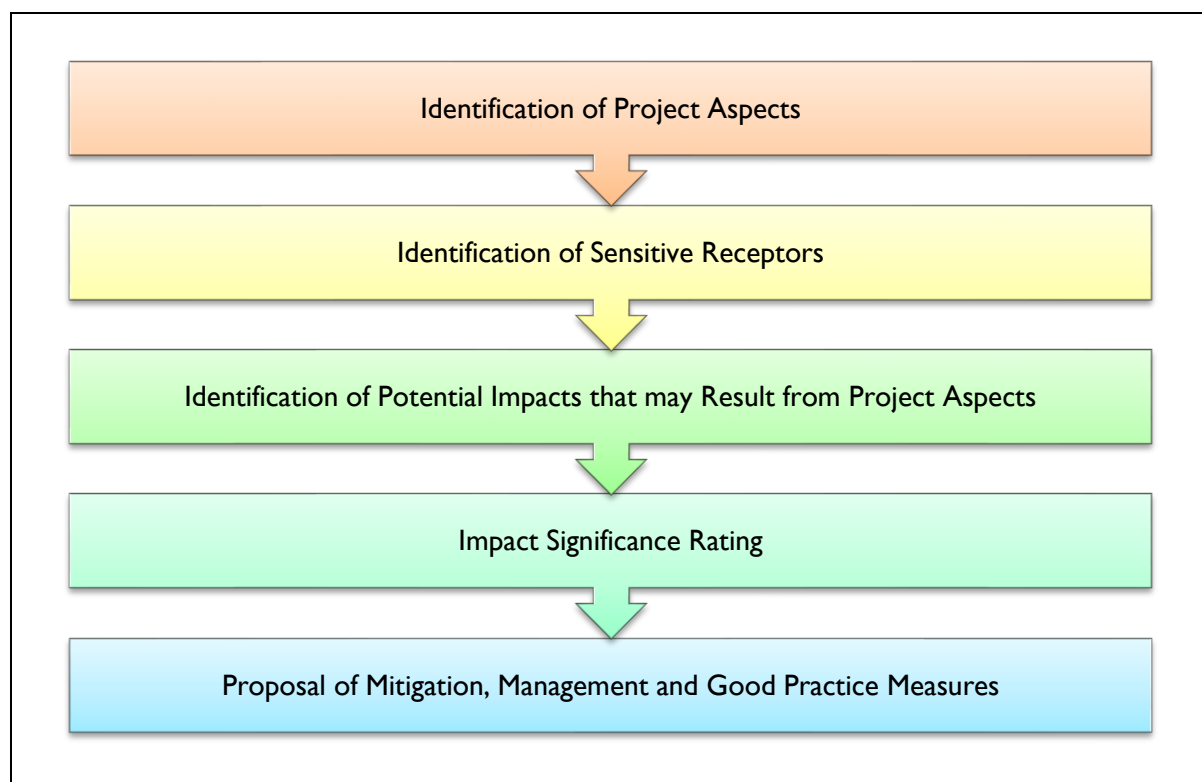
Identification of Project Aspects

Identification of Sensitive Receptors

Identification of Potential Impacts that may Result from Project Aspects

Impact Significance Rating

Proposal of Mitigation, Management and Good Practice Measures